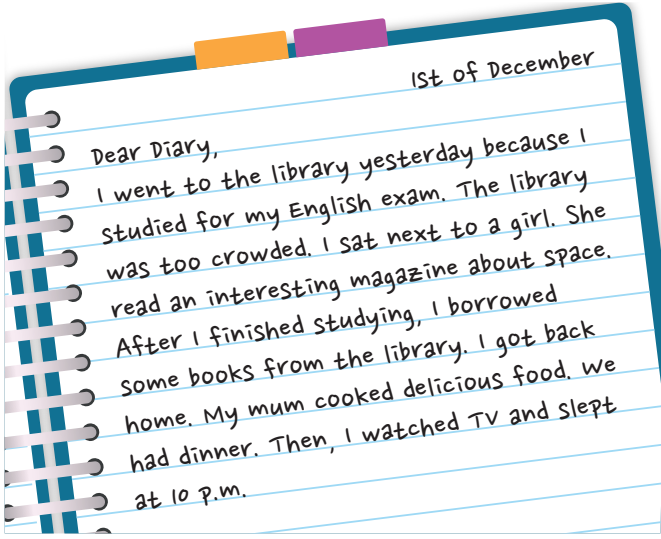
1St of December

Dear Diary,
I went to the library yesterday because I studied for my English exam. The library was too crowded. I sat next to a girl. She read an interesting magazine about space. After I finished studying, I borrowed some books from the library. I got back home. My mum cooked delicious food. We had dinner. Then, I watched TV and slept at 10 p.m.